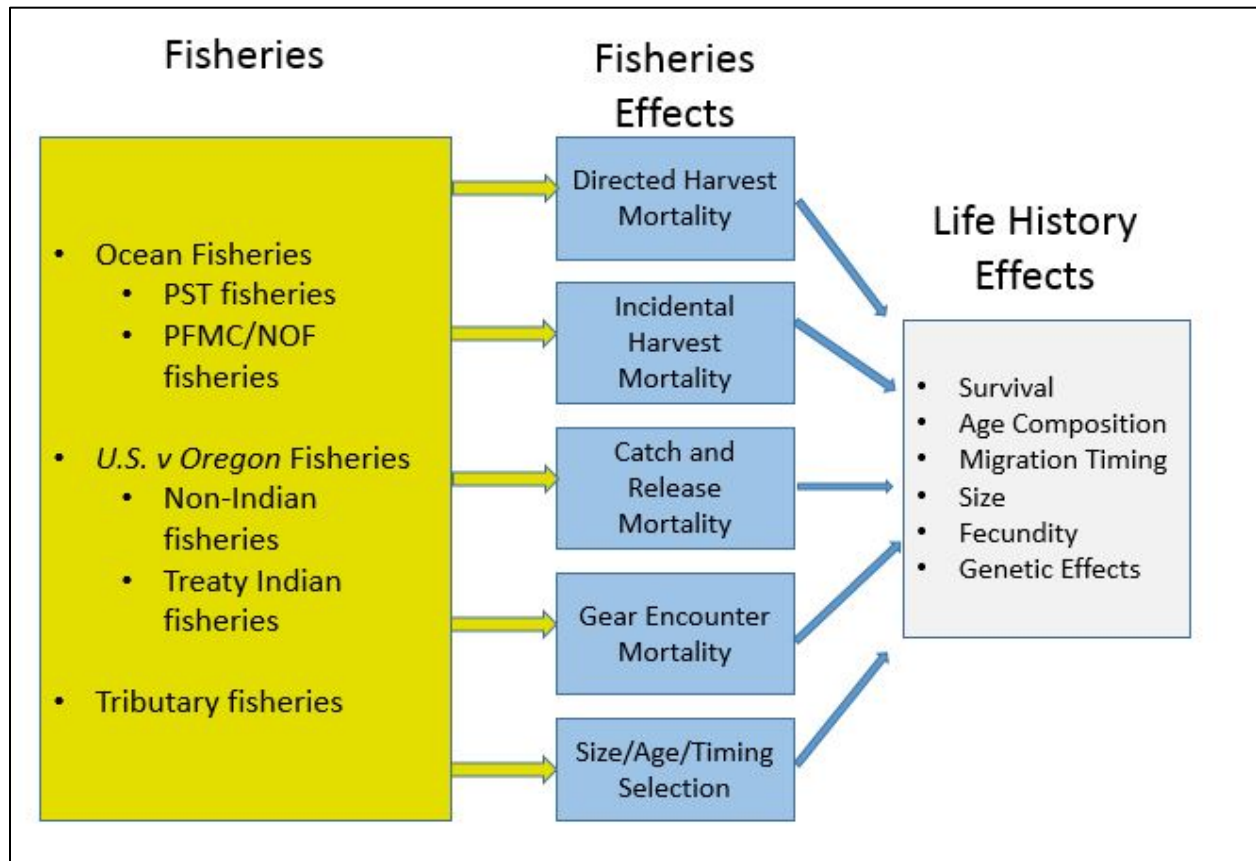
Fisheries

- Ocean Fisheries
  - PST fisheries
  - PFMC/NOF fisheries
- U.S. v Oregon Fisheries
  - Non-Indian fisheries
  - Treaty Indian fisheries
- Tributary fisheries

Fisheries Effects

Directed Harvest Mortality

Incidental Harvest Mortality

Catch and Release Mortality

Gear Encounter Mortality

Size/Age/Timing Selection

Life History Effects

- Survival
- Age Composition
- Migration Timing
- Size
- Fecundity
- Genetic Effects